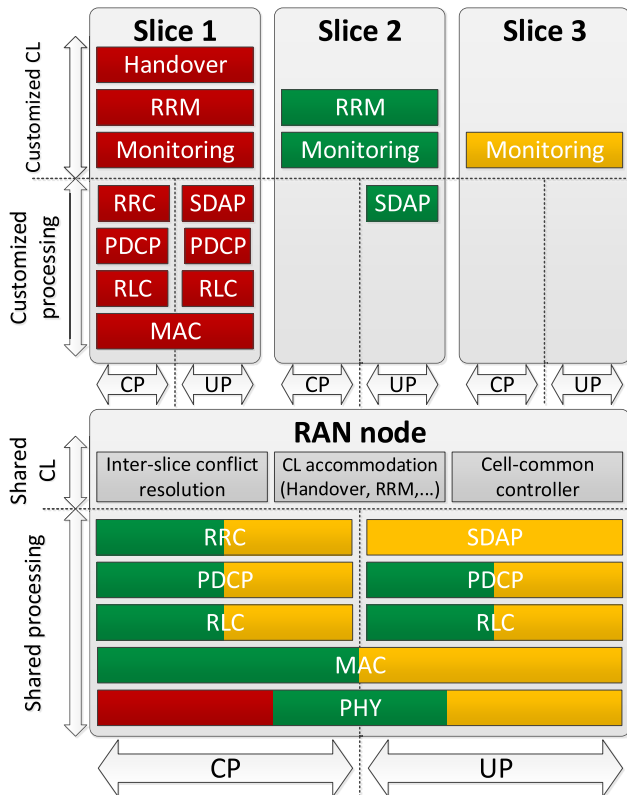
Customized CL

Customized processing

Slice 1

Handover

RRM

Monitoring

RRC

SDAP

PDCP

PDCP

RLC

RLC

MAC

CP

UP

Slice 2

RRM

Monitoring

SDAP

CP

UP

Slice 3

Monitoring

CP

UP

Shared CL

Shared processing

RAN node

Inter-slice conflict resolution

CL accommodation (Handover, RRM,...)

Cell-common controller

RRC

SDAP

PDCP

PDCP

RLC

RLC

MAC

PHY

CP

UP